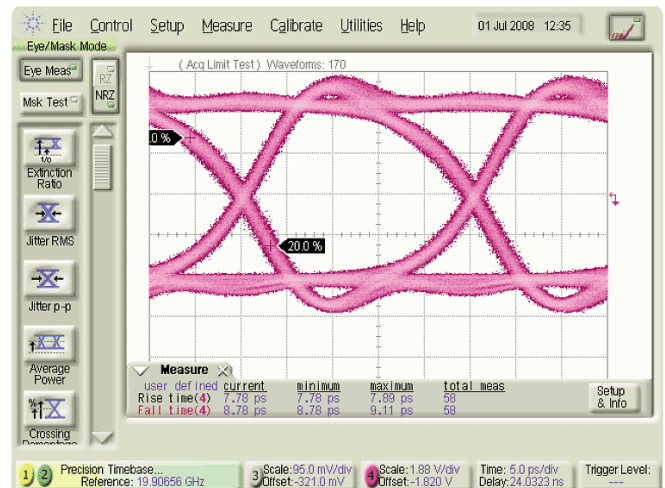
File Control Setup Measure Calibrate Utilities Help 01 Jul 2008 12:35

Eye/Mask Mode

Eye Meas

RZ

NRZ

Msk Test

Extinction Ratio

Jitter RMS

Jitter p-p

Average Power

Crossing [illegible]

(Acq Limit Test) Waveforms: 170

0 %

20.0 %

Measure

| user defined | current | minimum | maximum | total meas |
|---|---|---|---|---|
| Rise time(4) | 7.78 ps | 7.78 ps | 7.89 ps | 58 |
| Fall time(4) | 8.78 ps | 8.78 ps | 9.11 ps | 58 |

Setup & Info

1 2 Precision Timebase... Reference: 19.90656 GHz

3 Scale: 95.0 mV/div Offset: -321.0 mV

4 Scale: 1.88 V/div Offset: -1.820 V

Time: 5.0 ps/div Delay: 24.0323 ns

Trigger Level: ---